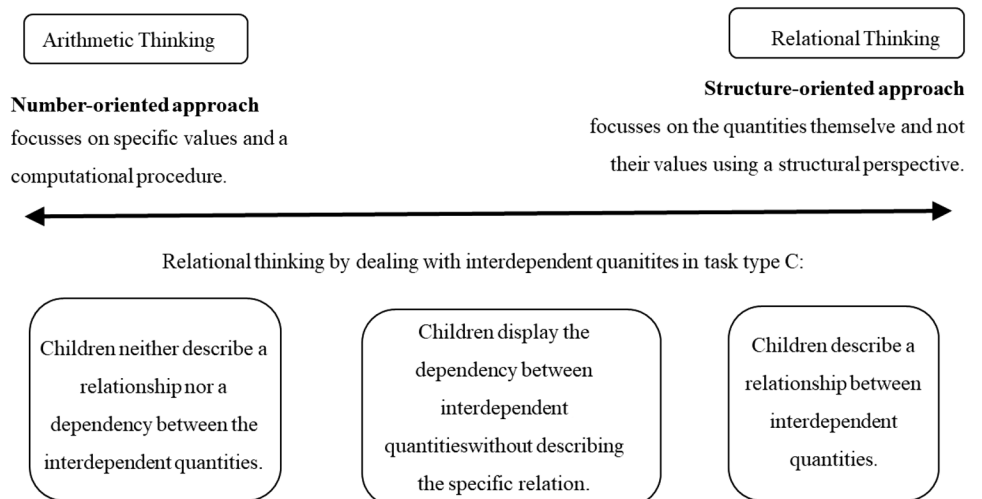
Arithmetic Thinking

Relational Thinking

**Number-oriented approach** focusses on specific values and a computational procedure.

**Structure-oriented approach** focusses on the quantities themselve and not their values using a structural perspective.

Relational thinking by dealing with interdependent quanitites in task type C:

Children neither describe a relationship nor a dependency between the interdependent quantities.

Children display the dependency between interdependent quantitieswithout describing the specific relation.

Children describe a relationship between interdependent quantities.